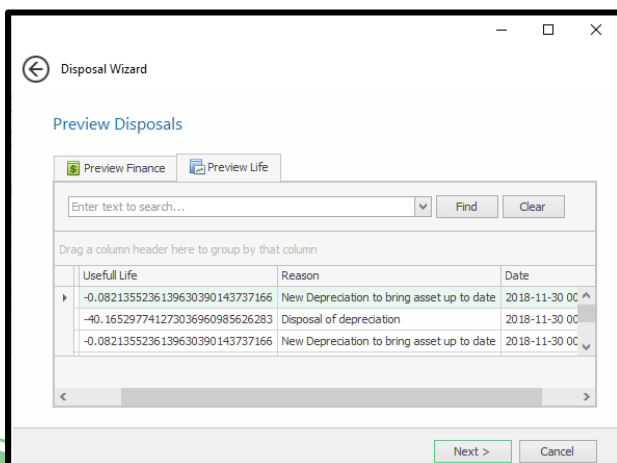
Disposal Wizard

Preview Disposals

Preview Finance | Preview Life

Enter text to search...
Find
Clear

Drag a column header here to group by that column

| Usefull Life | Reason | Date |
|---|---|---|
| -0.0821355236139630390143737166 | New Depreciation to bring asset up to date | 2018-11-30 00 |
| -40.1652977412730369609856262 83 | Disposal of depreciation | 2018-11-30 00 |
| -0.0821355236139630390143737166 | New Depreciation to bring asset up to date | 2018-11-30 00 |

Next >
Cancel